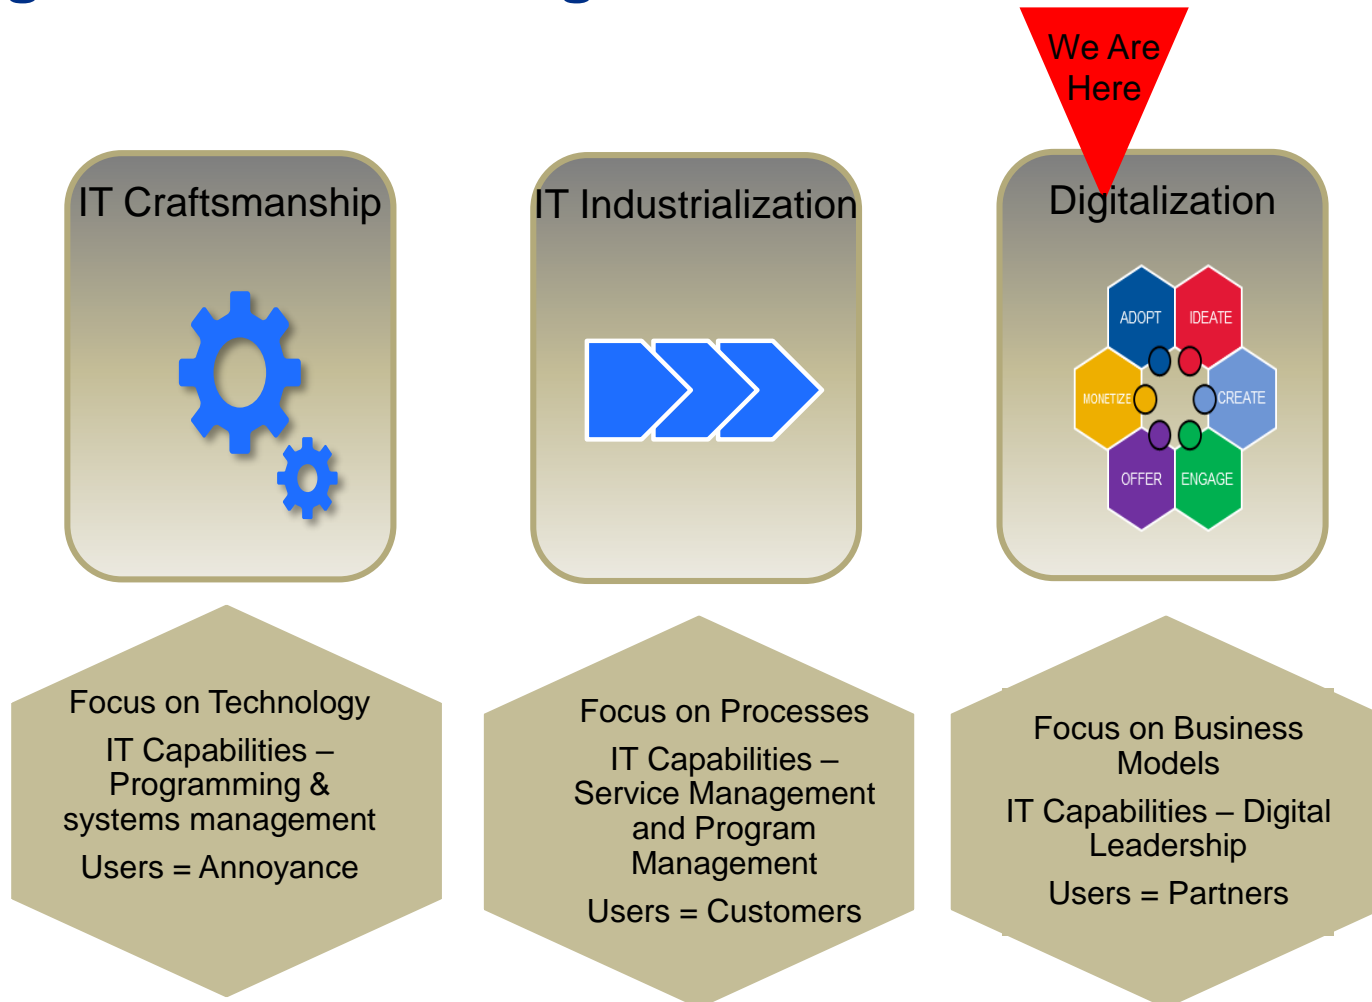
We Are Here

IT Craftsmanship

IT Industrialization

Digitalization

ADOPT
IDEATE
MONETIZE
CREATE
OFFER
ENGAGE

Focus on Technology

IT Capabilities – Programming & systems management

Users = Annoyance

Focus on Processes

IT Capabilities – Service Management and Program Management

Users = Customers

Focus on Business Models

IT Capabilities – Digital Leadership

Users = Partners